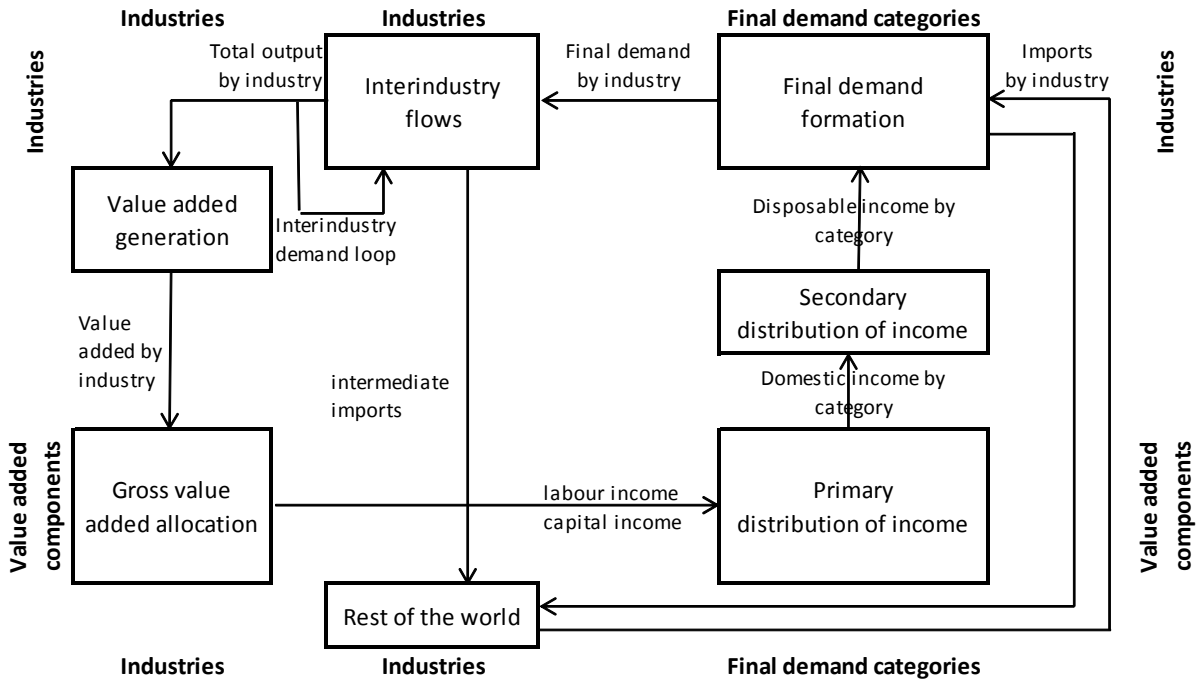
Industries

Industries

Final demand categories

Industries

Total output by industry

Interindustry flows

Final demand by industry

Final demand formation

Imports by industry

Industries

Value added generation

Interindustry demand loop

Disposable income by category

Secondary distribution of income

Value added by industry

intermediate imports

Domestic income by category

Value added components

Gross value added allocation

labour income
capital income

Primary distribution of income

Value added components

Rest of the world

Industries

Industries

Final demand categories